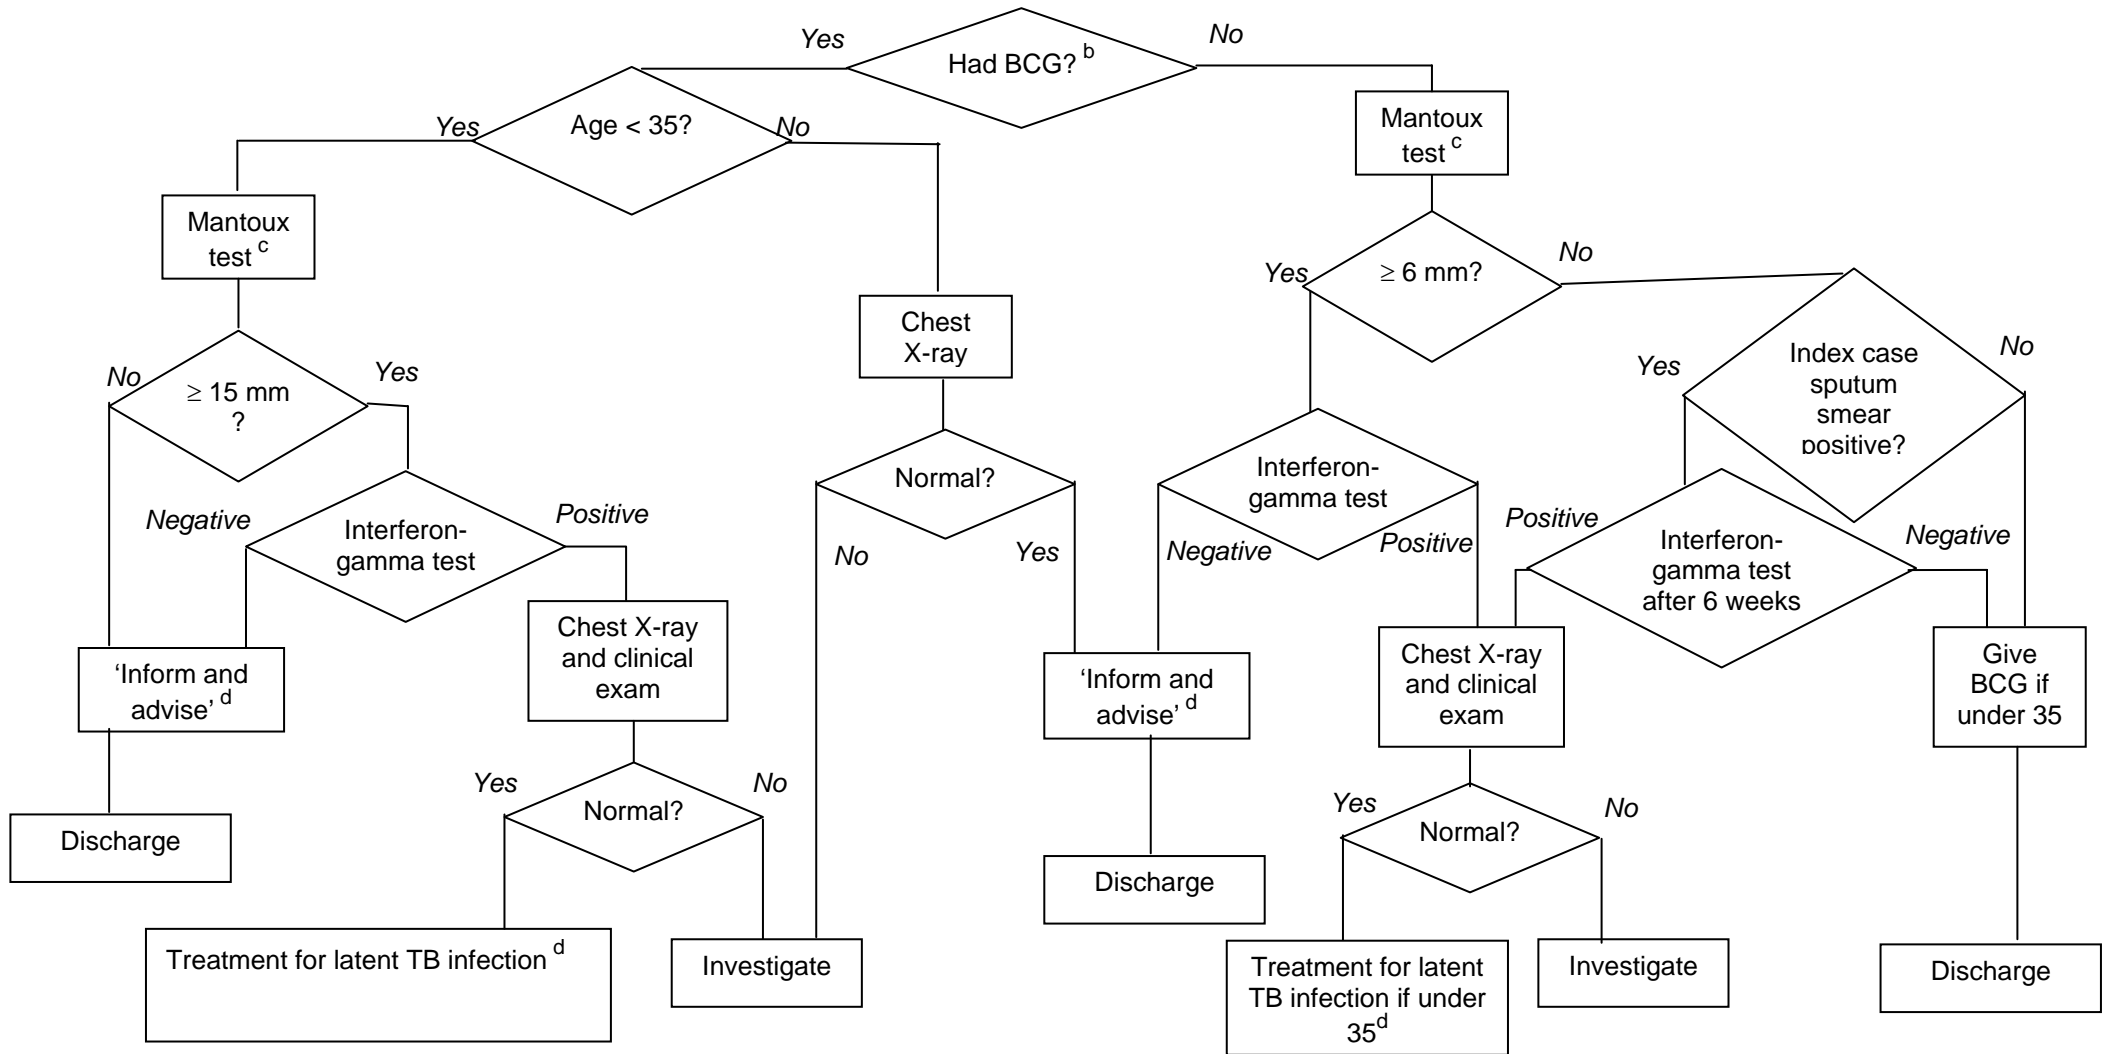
Had BCG? $^{b}$

Yes

No

Age < 35?

Yes

No

Mantoux test $^{c}$

Mantoux test $^{c}$

Chest X-ray

≥ 6 mm?

Yes

No

No

≥ 15 mm ?

Yes

Index case sputum smear positive?

Yes

No

Normal?

Negative

Interferon-gamma test

Positive

Interferon-gamma test

No

Yes

Negative

Positive

Positive

Interferon-gamma test after 6 weeks

Negative

Chest X-ray and clinical exam

‘Inform and advise’ $^{d}$

‘Inform and advise’ $^{d}$

Chest X-ray and clinical exam

Give BCG if under 35

Yes

Normal?

No

Discharge

Yes

Normal?

No

Discharge

Treatment for latent TB infection $^{d}$

Investigate

Treatment for latent TB infection if under 35$^{d}$

Investigate

Discharge